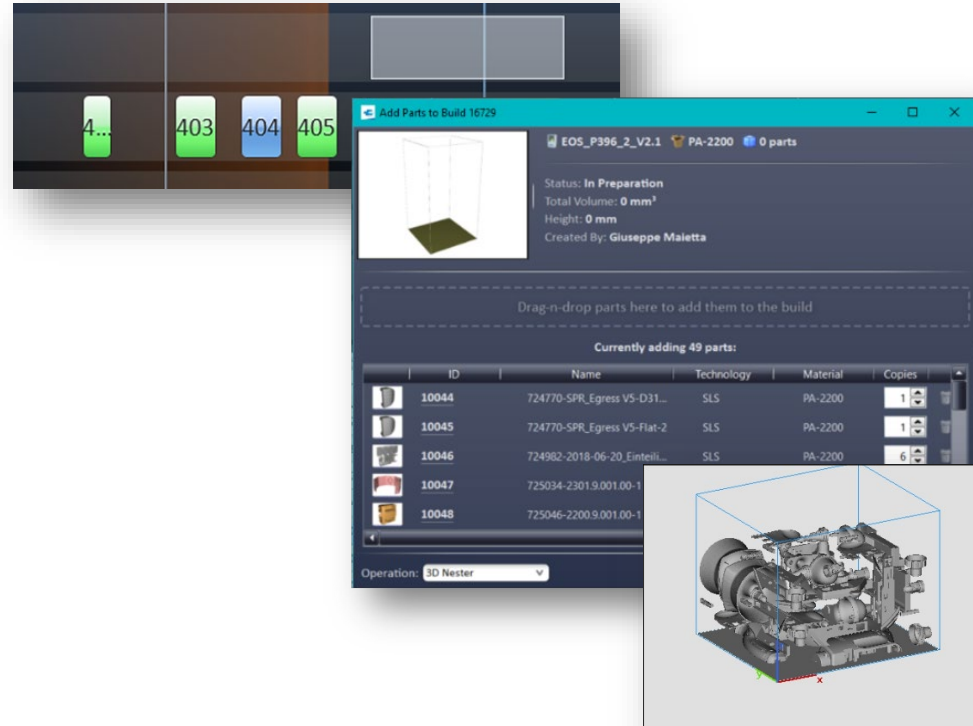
4...
403
404
405

Add Parts to Build 16729

EOS_P396_2_V2.1 PA-2200 0 parts

Status: In Preparation
Total Volume: 0 mm³
Height: 0 mm
Created By: Giuseppe Maietta

Drag-n-drop parts here to add them to the build

Currently adding 49 parts:

| | ID | Name | Technology | Material | Copies |
|---|---|---|---|---|---|
| | 10044 | 724770-SPR_Egress V5-D31... | SLS | PA-2200 | 1 |
| | 10045 | 724770-SPR_Egress V5-Flat-2 | SLS | PA-2200 | 1 |
| | 10046 | 724982-2018-06-20_Einteili... | SLS | PA-2200 | 6 |
| | 10047 | 725034-2301.9.001.00-1 | | | |
| | 10048 | 725046-2200.9.001.00-1 | | | |

Operation: 3D Nester

x